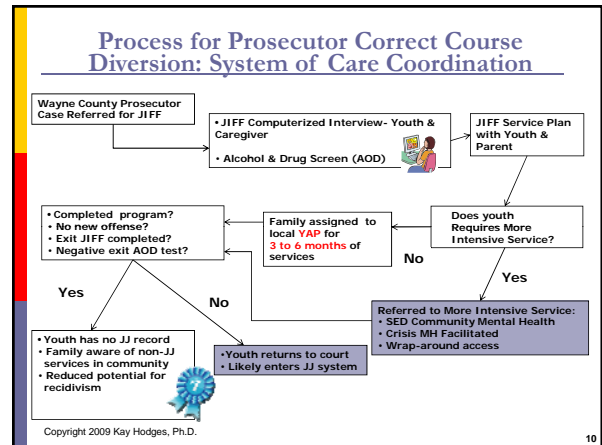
Process for Prosecutor Correct Course Diversion: System of Care Coordination

Wayne County Prosecutor Case Referred for JIFF

• JIFF Computerized Interview- Youth & Caregiver
• Alcohol & Drug Screen (AOD)

JIFF Service Plan with Youth & Parent

• Completed program?
• No new offense?
• Exit JIFF completed?
• Negative exit AOD test?

Family assigned to local YAP for 3 to 6 months of services

Does youth Requires More Intensive Service?

No

Yes

Yes

No

Referred to More Intensive Service:
• SED Community Mental Health
• Crisis MH Facilitated
• Wrap-around access

• Youth has no JJ record
• Family aware of non-JJ services in community
• Reduced potential for recidivism

• Youth returns to court
• Likely enters JJ system

Copyright 2009 Kay Hodges, Ph.D.

10